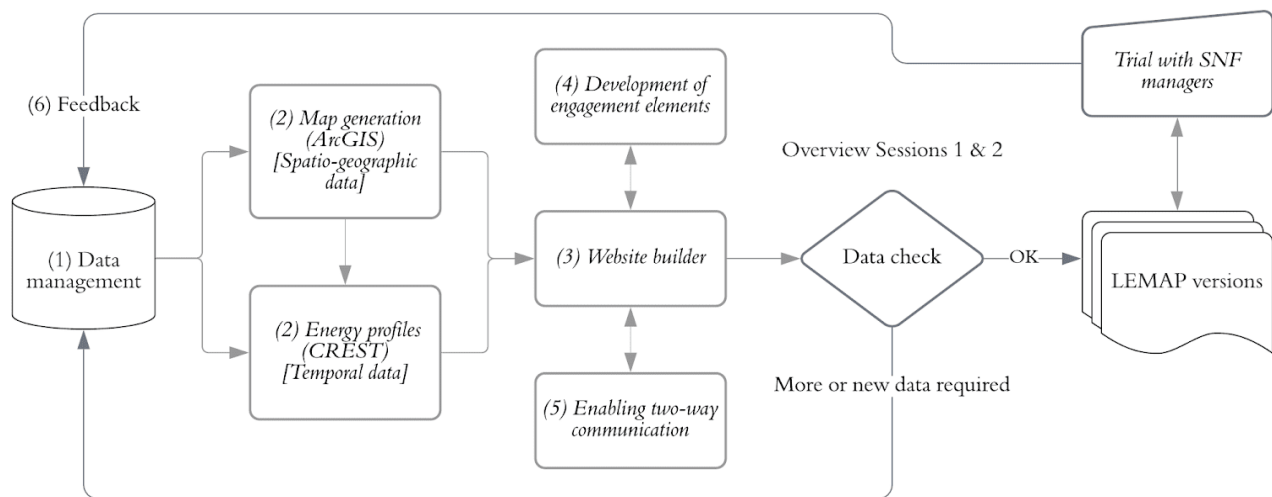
(6) Feedback

Trial with SNF managers

(1) Data management

(2) Map generation (ArcGIS) [Spatio-geographic data]

(2) Energy profiles (CREST) [Temporal data]

(4) Development of engagement elements

(3) Website builder

(5) Enabling two-way communication

Overview Sessions 1 & 2

Data check

OK

LEMAP versions

More or new data required